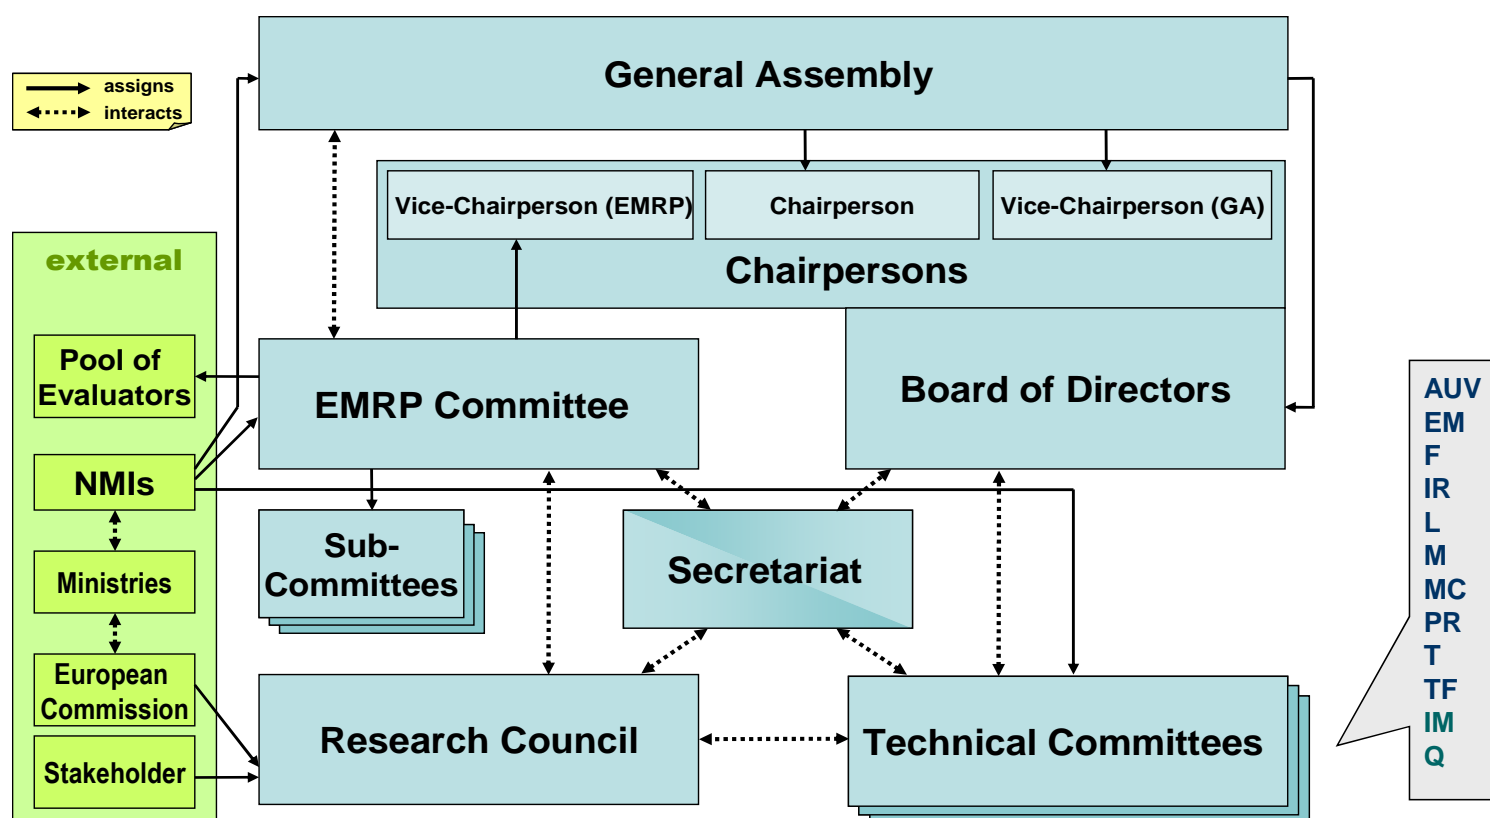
assigns
interacts

General Assembly

Vice-Chairperson (EMRP)
Chairperson
Vice-Chairperson (GA)
Chairpersons

external

Pool of Evaluators

NMIs

Ministries

European Commission

Stakeholder

EMRP Committee

Board of Directors

Sub-Committees

Secretariat

Research Council

Technical Committees

AUV
EM
F
IR
L
M
MC
PR
T
TF
IM
Q